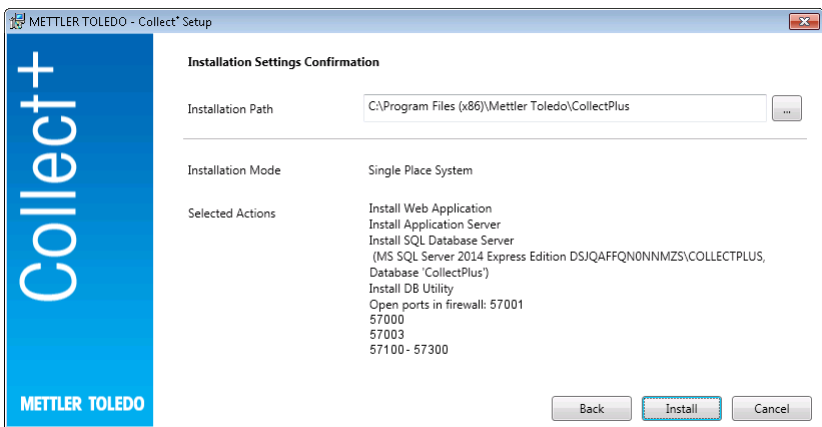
METTLER TOLEDO - Collect$^+$ Setup

Collect+

Installation Settings Confirmation

Installation Path C:\Program Files (x86)\Mettler Toledo\CollectPlus ...

Installation Mode Single Place System

Selected Actions Install Web Application
Install Application Server
Install SQL Database Server
(MS SQL Server 2014 Express Edition DSJQAFFQN0NNMZS\COLLECTPLUS, Database 'CollectPlus')
Install DB Utility
Open ports in firewall: 57001
57000
57003
57100 - 57300

METTLER TOLEDO

Back Install Cancel